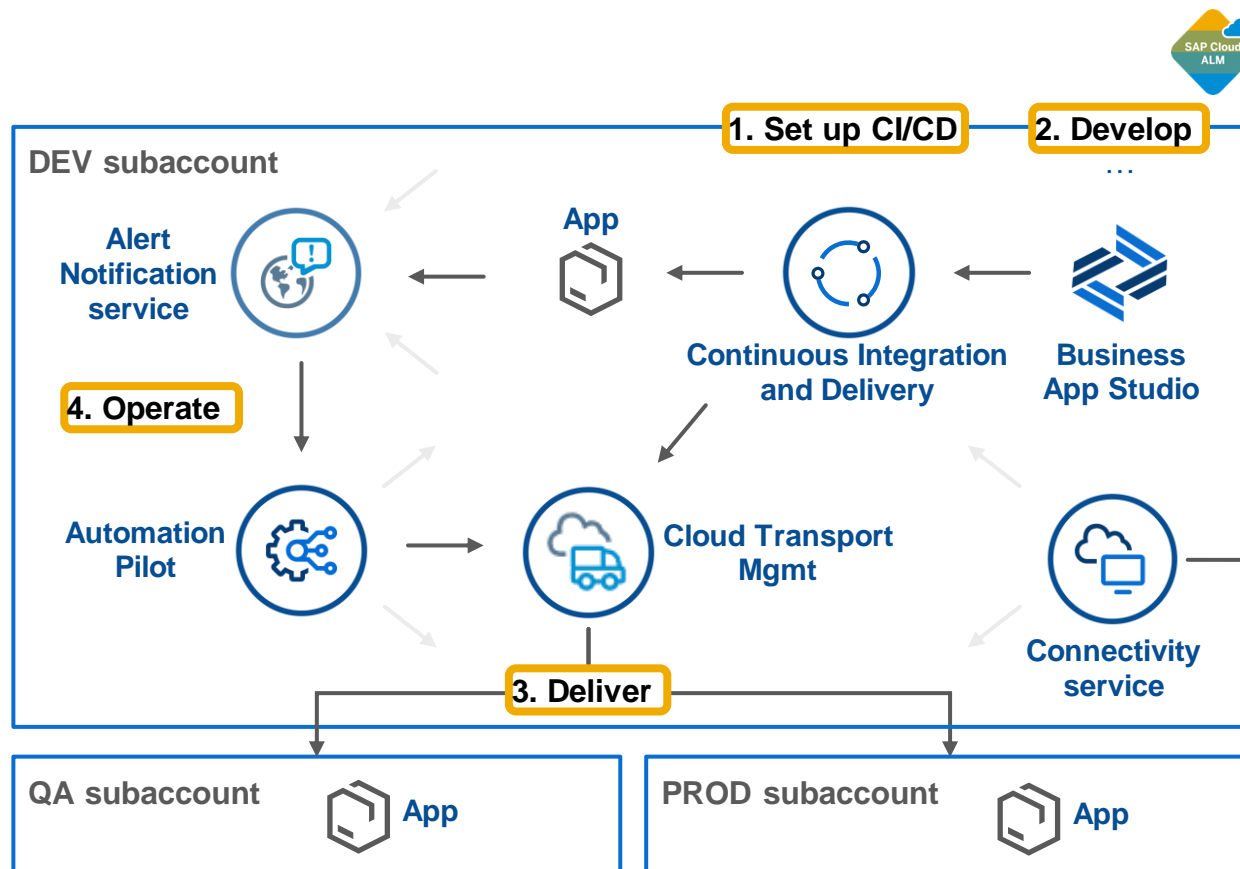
SAP Cloud ALM

1. Set up CI/CD

2. Develop

...

DEV subaccount

Alert Notification service

App

Continuous Integration and Delivery

Business App Studio

4. Operate

Automation Pilot

Cloud Transport Mgmt

Connectivity service

3. Deliver

QA subaccount

App

PROD subaccount

App